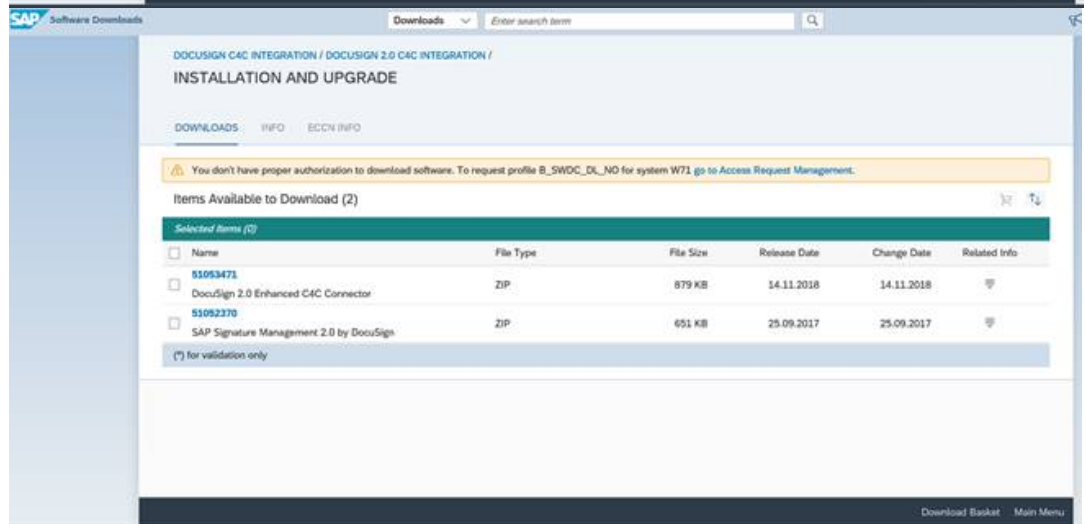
SAP Software Downloads

Downloads

Enter search term

DOCUSIGN C4C INTEGRATION / DOCUSIGN 2.0 C4C INTEGRATION /

INSTALLATION AND UPGRADE

DOWNLOADS INFO ECCN INFO

You don't have proper authorization to download software. To request profile B_SWDC_DL_NO for system W71 go to Access Request Management.

Items Available to Download (2)

Selected Items (0)

| Name | File Type | File Size | Release Date | Change Date | Related Info |
|---|---|---|---|---|---|
| 51053471 DocuSign 2.0 Enhanced C4C Connector | ZIP | 879 KB | 14.11.2018 | 14.11.2018 | |
| 51052370 SAP Signature Management 2.0 by DocuSign | ZIP | 651 KB | 25.09.2017 | 25.09.2017 | |

(*) for validation only

Download Basket Main Menu